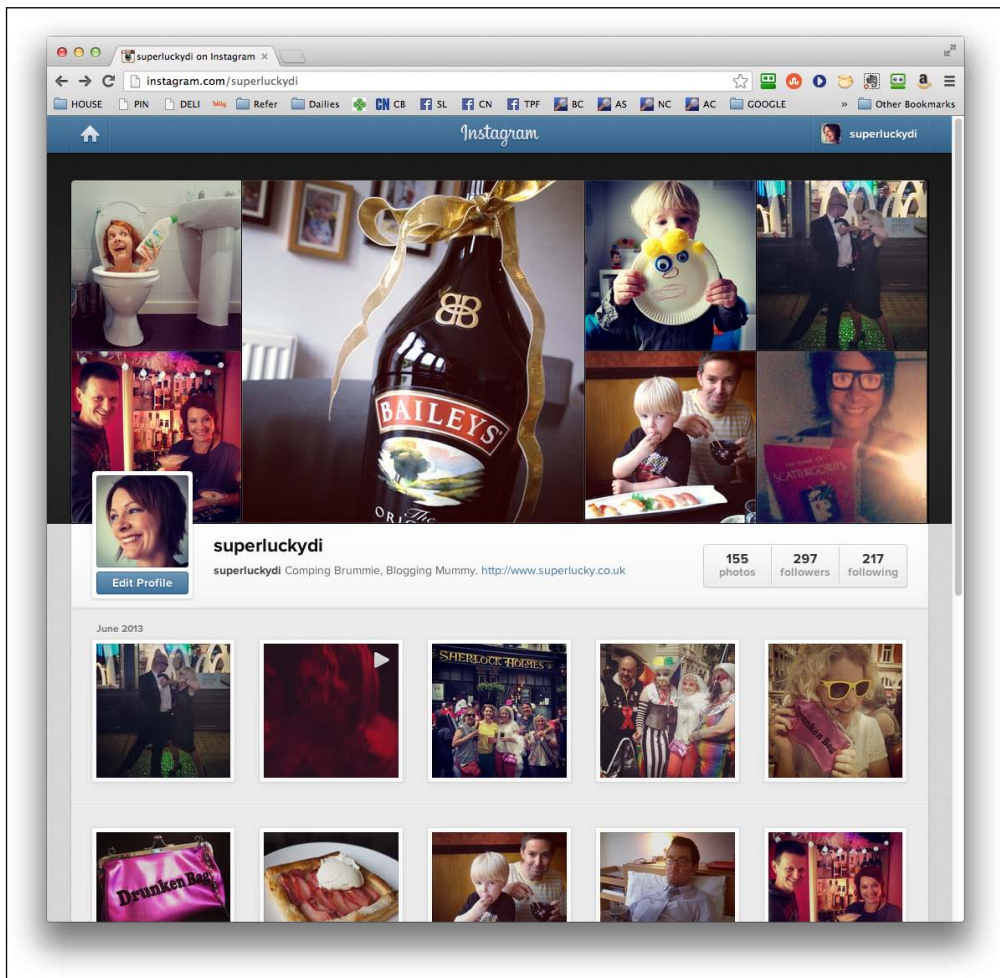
superluckydi on Instagram ×

instagram.com/superluckydi

HOUSE PIN DELI Refer Dailies CB SL CN TPF BC AS NC AC GOOGLE » Other Bookmarks

Instagram

superluckydi

BAILEYS

superluckydi

superluckydi Comping Brummie, Blogging Mummy. http://www.superlucky.co.uk

Edit Profile

| 155 photos | 297 followers | 217 following |
|---|---|---|

June 2013

SHERLOCK HOLMES

Drunken Bag

Drunken Bag